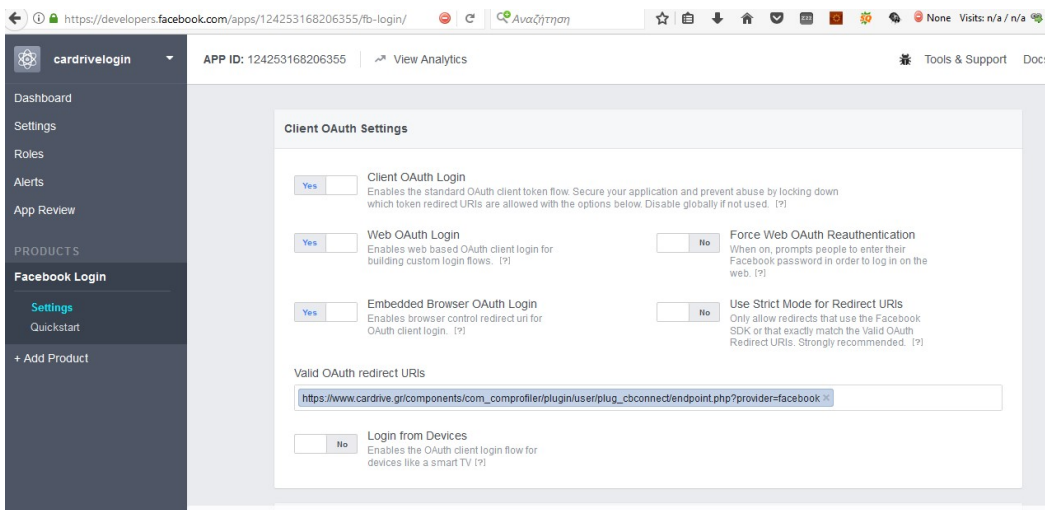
https://developers.facebook.com/apps/124253168206355/fb-login/

Αναζήτηση

None Visits: n/a / n/a

cardrivelogin

APP ID: 124253168206355

View Analytics

Tools & Support Docs

Dashboard

Settings

Roles

Alerts

App Review

PRODUCTS

Facebook Login

Settings

Quickstart

+ Add Product

Client OAuth Settings

Yes

Client OAuth Login

Enables the standard OAuth client token flow. Secure your application and prevent abuse by locking down which token redirect URIs are allowed with the options below. Disable globally if not used. [?]

Yes

Web OAuth Login

Enables web based OAuth client login for building custom login flows. [?]

No

Force Web OAuth Reauthentication

When on, prompts people to enter their Facebook password in order to log in on the web. [?]

Yes

Embedded Browser OAuth Login

Enables browser control redirect uri for OAuth client login. [?]

No

Use Strict Mode for Redirect URIs

Only allow redirects that use the Facebook SDK or that exactly match the Valid OAuth Redirect URIs. Strongly recommended. [?]

Valid OAuth redirect URIs

https://www.cardrive.gr/components/com_comprofiler/plugin/user/plug_cbconnect/endpoint.php?provider=facebook ×

No

Login from Devices

Enables the OAuth client login flow for devices like a smart TV [?]